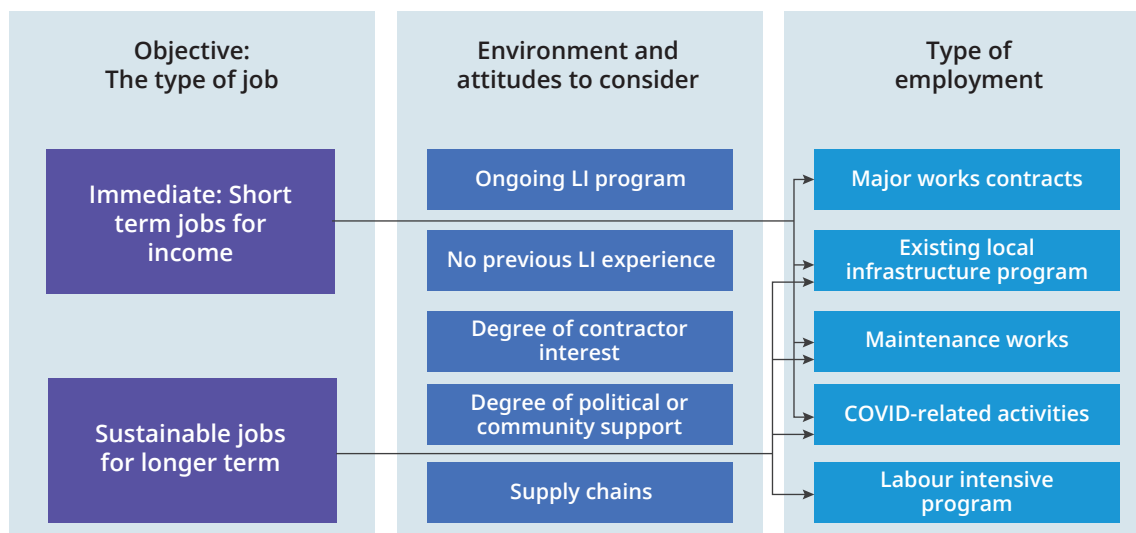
Objective:
The type of job

Immediate: Short term jobs for income

Sustainable jobs for longer term

Environment and attitudes to consider

Ongoing LI program

No previous LI experience

Degree of contractor interest

Degree of political or community support

Supply chains

Type of employment

Major works contracts

Existing local infrastructure program

Maintenance works

COVID-related activities

Labour intensive program